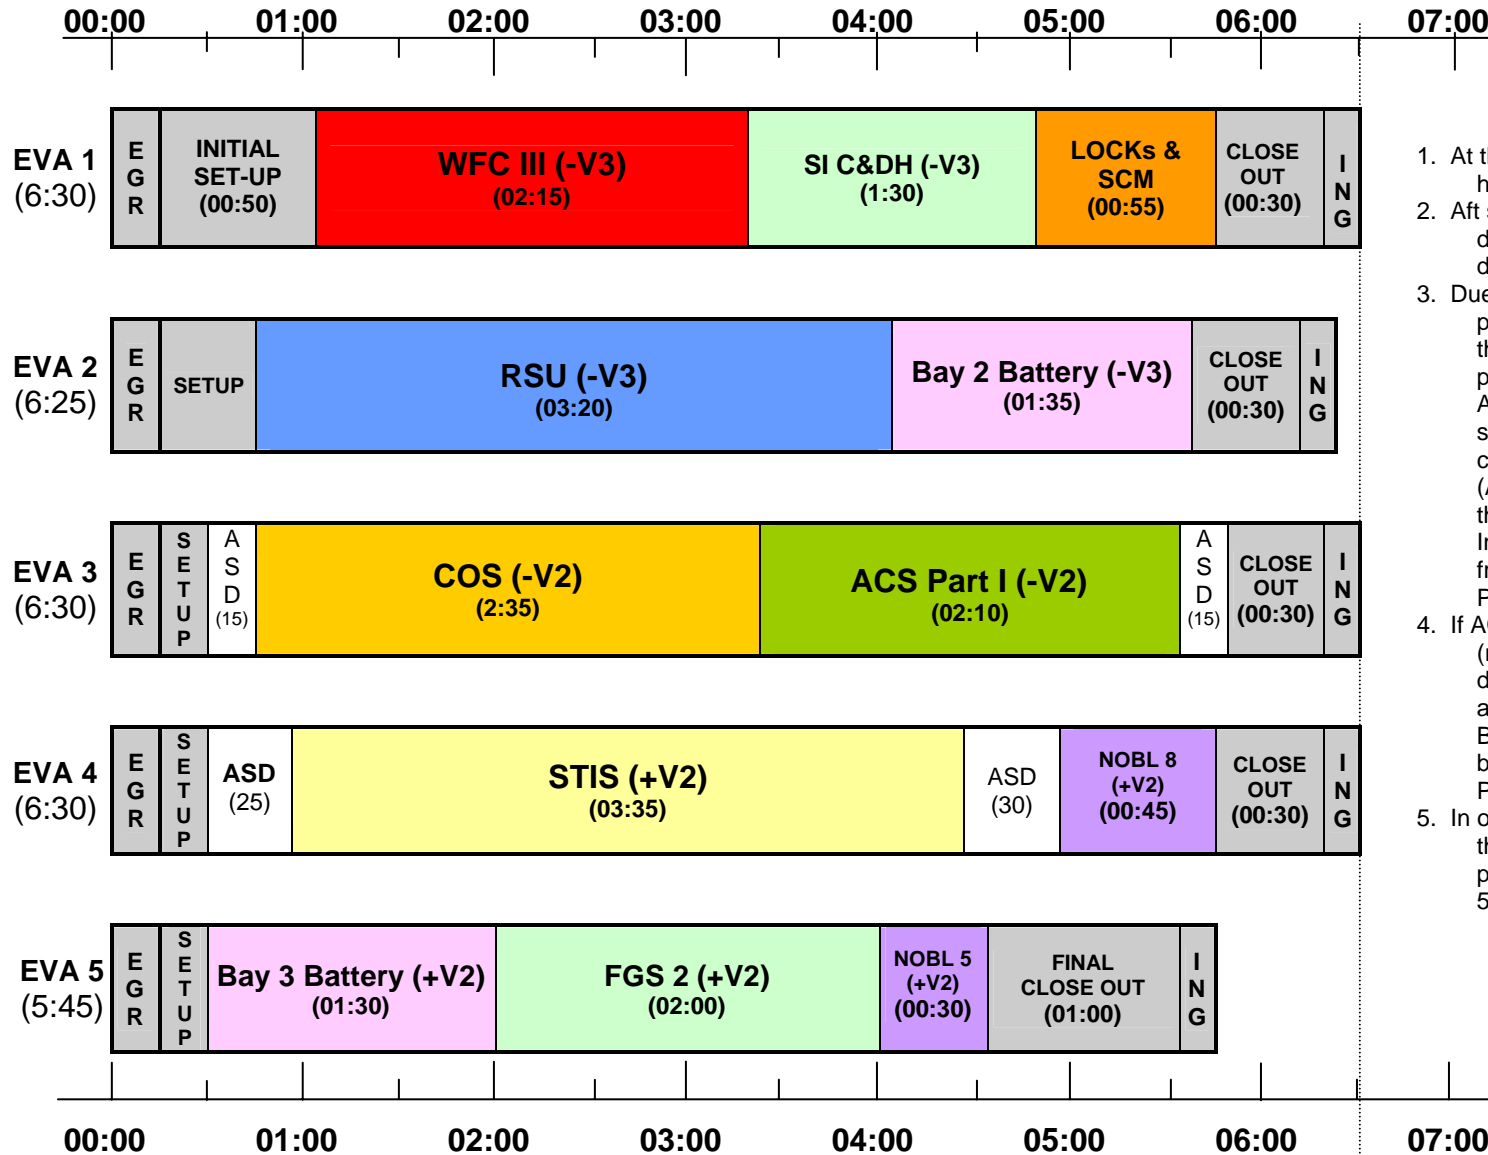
00:00 01:00 02:00 03:00 04:00 05:00 06:00 07:00

EVA 1 (6:30)
E G R
INITIAL SET-UP (00:50)
WFC III (-V3) (02:15)
SI C&DH (-V3) (1:30)
LOCKs & SCM (00:55)
CLOSE OUT (00:30)
I N G

EVA 2 (6:25)
E G R
SETUP
RSU (-V3) (03:20)
Bay 2 Battery (-V3) (01:35)
CLOSE OUT (00:30)
I N G

EVA 3 (6:30)
E G R
S E T U P
A S D (15)
COS (-V2) (2:35)
ACS Part I (-V2) (02:10)
A S D (15)
CLOSE OUT (00:30)
I N G

EVA 4 (6:30)
E G R
S E T U P
ASD (25)
STIS (+V2) (03:35)
ASD (30)
NOBL 8 (+V2) (00:45)
CLOSE OUT (00:30)
I N G

EVA 5 (5:45)
E G R
S E T U P
Bay 3 Battery (+V2) (01:30)
FGS 2 (+V2) (02:00)
NOBL 5 (+V2) (00:30)
FINAL CLOSE OUT (01:00)
I N G

1. At t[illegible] h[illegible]
2. Aft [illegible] d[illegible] d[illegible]
3. Due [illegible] p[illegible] th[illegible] p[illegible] A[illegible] s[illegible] c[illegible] ([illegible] th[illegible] In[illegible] fr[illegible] F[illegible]
4. If A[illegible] ([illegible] d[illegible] a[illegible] E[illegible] b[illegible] F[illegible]
5. In o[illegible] th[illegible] p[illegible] 5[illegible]

00:00 01:00 02:00 03:00 04:00 05:00 06:00 07:00